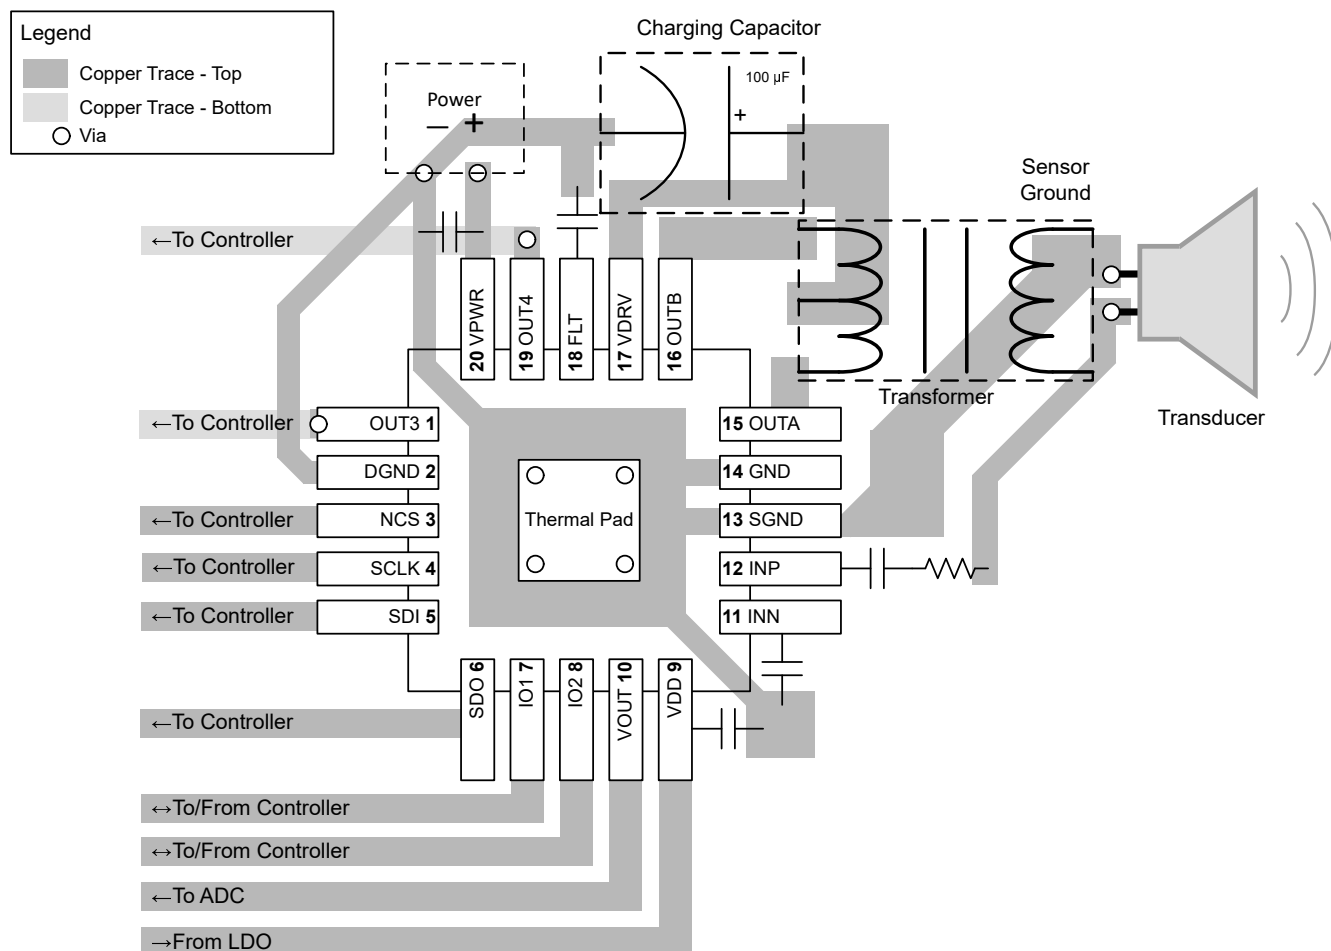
Legend
Copper Trace - Top
Copper Trace - Bottom
Via

Charging Capacitor
100 µF
+

Power
− +

Sensor Ground

←To Controller

20 VPWR
19 OUT4
18 FLT
17 VDRV
16 OUTB

Transformer

Transducer

←To Controller
OUT3 1
DGND 2
←To Controller
NCS 3
←To Controller
SCLK 4
←To Controller
SDI 5

Thermal Pad

15 OUTA
14 GND
13 SGND
12 INP
11 INN

SDO 6
IO1 7
IO2 8
VOUT 10
VDD 9

←To Controller
↔To/From Controller
↔To/From Controller
←To ADC
→From LDO